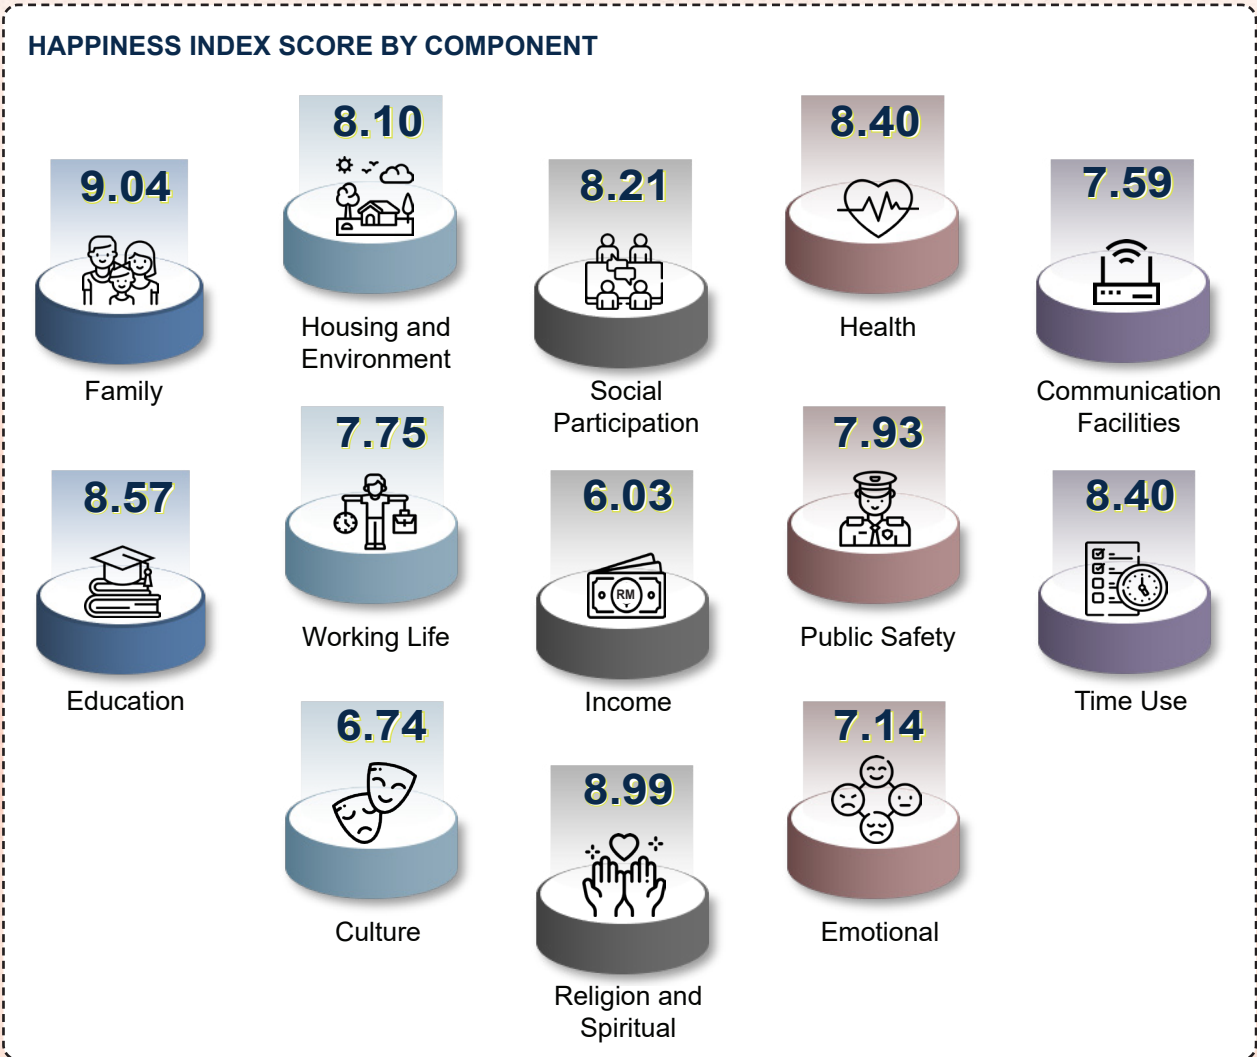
HAPPINESS INDEX SCORE BY COMPONENT

9.04
Family

8.10
Housing and Environment

8.21
Social Participation

8.40
Health

7.59
Communication Facilities

8.57
Education

7.75
Working Life

6.03
RM
Income

7.93
Public Safety

8.40
Time Use

6.74
Culture

8.99
Religion and Spiritual

7.14
Emotional